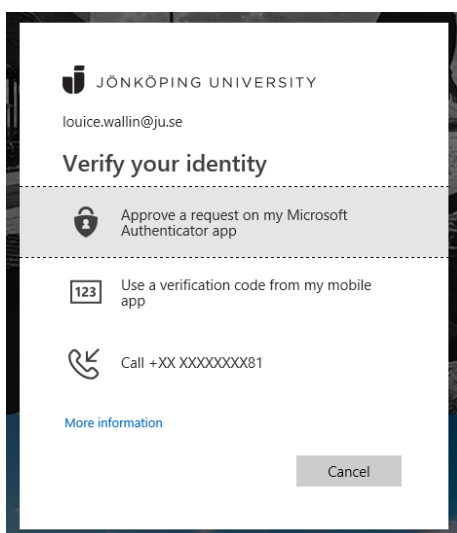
JÖNKÖPING UNIVERSITY

louice.wallin@ju.se

Verify your identity

Approve a request on my Microsoft Authenticator app

123

Use a verification code from my mobile app

Call +XX XXXXXXXX81

More information

Cancel